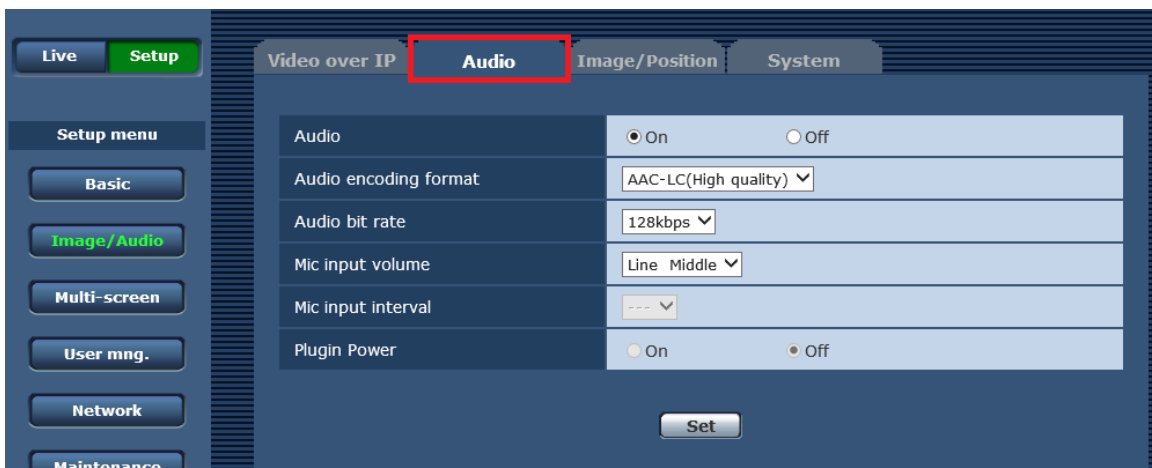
Live Setup

Setup menu

Basic

Image/Audio

Multi-screen

User mng.

Network

Maintenance

Video over IP Audio Image/Position System

| Audio | On Off |
|---|---|
| Audio encoding format | AAC-LC(High quality) |
| Audio bit rate | 128kbps |
| Mic input volume | Line Middle |
| Mic input interval | --- |
| Plugin Power | On Off |

Set